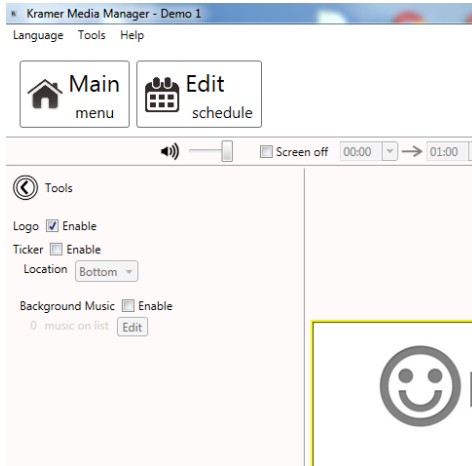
Kramer Media Manager - Demo 1

Language Tools Help

Main menu

Edit schedule

Screen off 00:00 → 01:00

Tools

Logo Enable

Ticker Enable

Location Bottom

Background Music Enable

0 music on list Edit